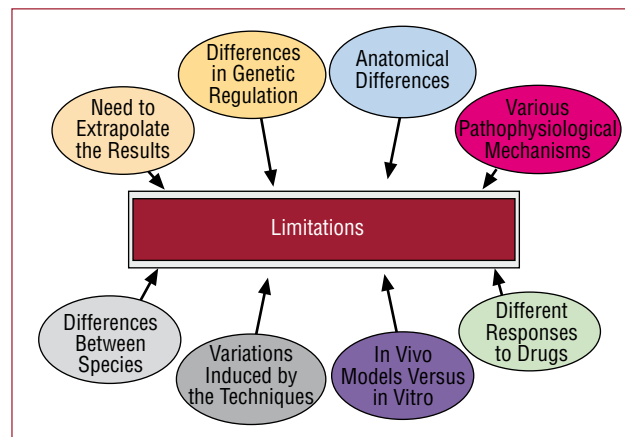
Need to Extrapolate the Results

Differences in Genetic Regulation

Anatomical Differences

Various Pathophysiological Mechanisms

Limitations

Differences Between Species

Variations Induced by the Techniques

In Vivo Models Versus in Vitro

Different Responses to Drugs